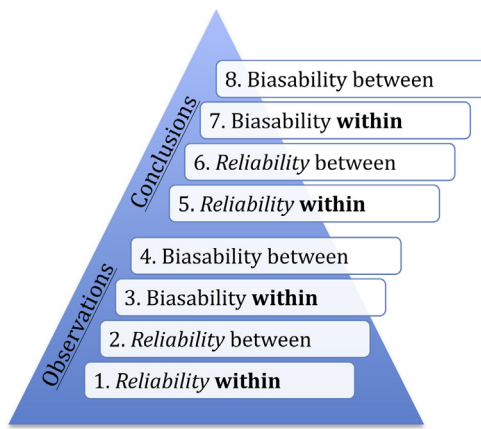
Conclusions

8. Biasability between

7. Biasability **within**

6. *Reliability* between

5. *Reliability* **within**

Observations

4. Biasability between

3. Biasability **within**

2. *Reliability* between

1. *Reliability* **within**